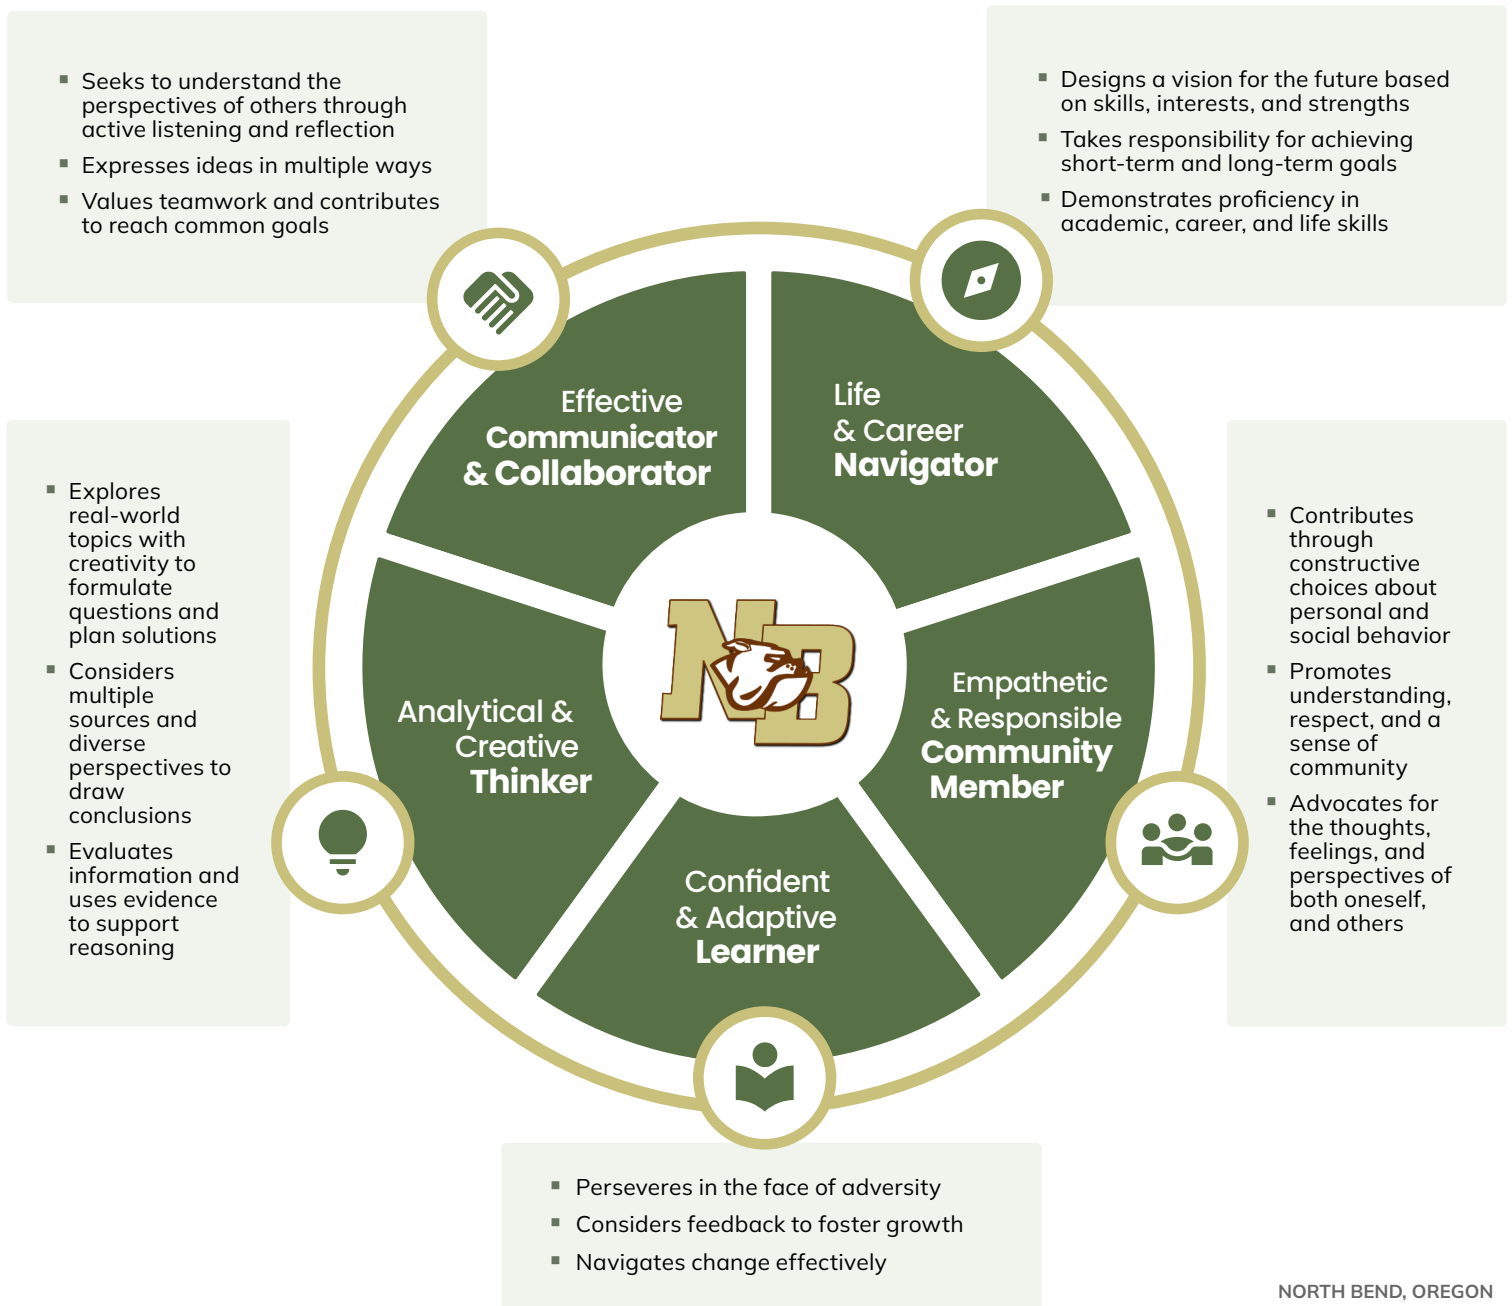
- Seeks to understand the perspectives of others through active listening and reflection
- Expresses ideas in multiple ways
- Values teamwork and contributes to reach common goals

- Designs a vision for the future based on skills, interests, and strengths
- Takes responsibility for achieving short-term and long-term goals
- Demonstrates proficiency in academic, career, and life skills

- Explores real-world topics with creativity to formulate questions and plan solutions
- Considers multiple sources and diverse perspectives to draw conclusions
- Evaluates information and uses evidence to support reasoning

Effective Communicator & Collaborator

Life & Career Navigator

Analytical & Creative Thinker

NB

Empathetic & Responsible Community Member

Confident & Adaptive Learner

- Contributes through constructive choices about personal and social behavior
- Promotes understanding, respect, and a sense of community
- Advocates for the thoughts, feelings, and perspectives of both oneself, and others

- Perseveres in the face of adversity
- Considers feedback to foster growth
- Navigates change effectively

NORTH BEND, OREGON